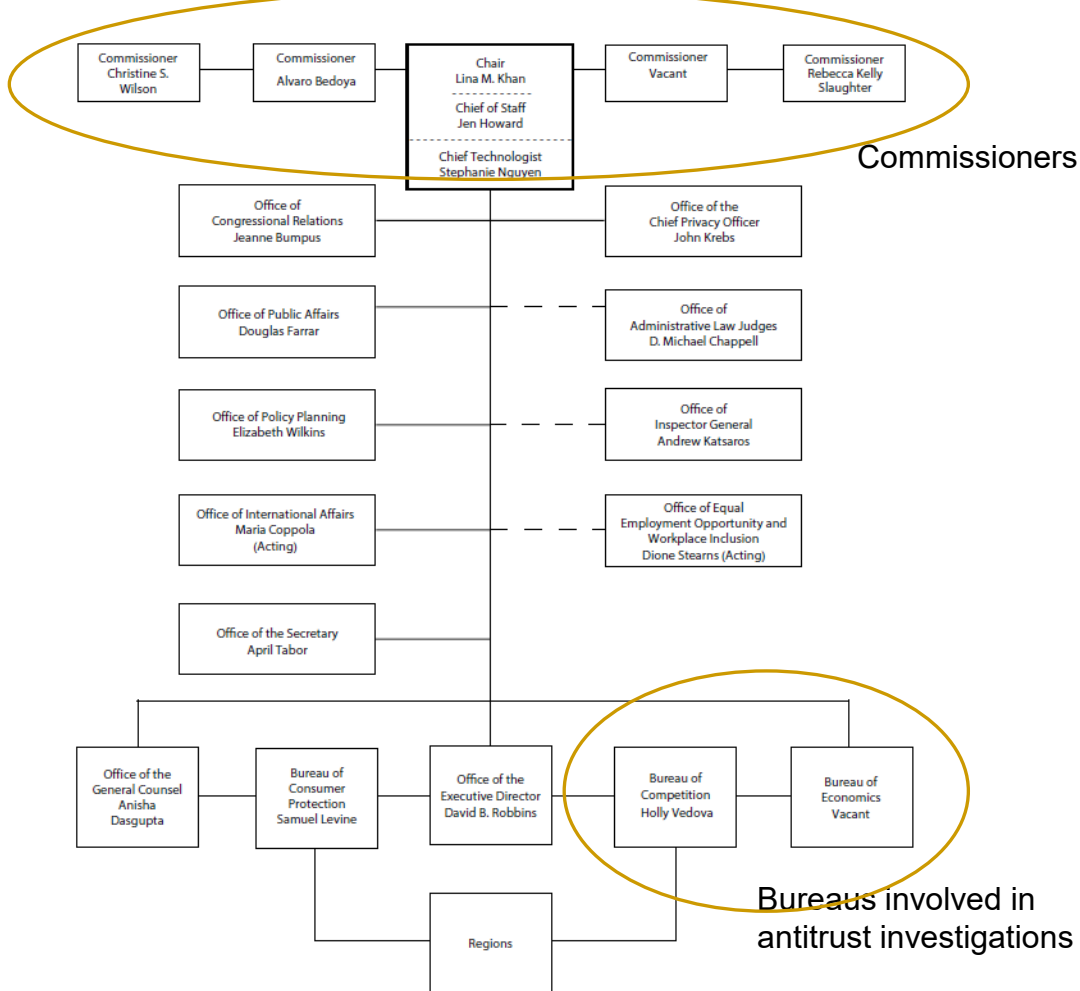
Commissioner Christine S. Wilson

Commissioner Alvaro Bedoya

Chair Lina M. Khan

Chief of Staff Jen Howard

Chief Technologist Stephanie Nguyen

Commissioner Vacant

Commissioner Rebecca Kelly Slaughter

Commissioners

Office of Congressional Relations Jeanne Bumpus

Office of the Chief Privacy Officer John Krebs

Office of Public Affairs Douglas Farrar

Office of Administrative Law Judges D. Michael Chappell

Office of Policy Planning Elizabeth Wilkins

Office of Inspector General Andrew Katsaros

Office of International Affairs Maria Coppola (Acting)

Office of Equal Employment Opportunity and Workplace Inclusion Dione Stearns (Acting)

Office of the Secretary April Tabor

Office of the General Counsel Anisha Dasgupta

Bureau of Consumer Protection Samuel Levine

Office of the Executive Director David B. Robbins

Bureau of Competition Holly Vedova

Bureau of Economics Vacant

Regions

Bureaus involved in antitrust investigations